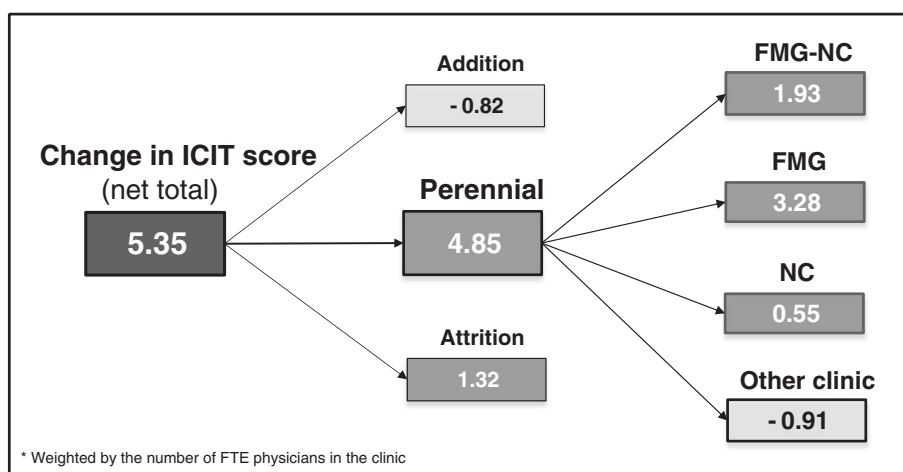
Change in ICIT score
(net total)

5.35

Addition

- 0.82

Perennial

4.85

Attrition

1.32

FMG-NC

1.93

FMG

3.28

NC

0.55

Other clinic

- 0.91

* Weighted by the number of FTE physicians in the clinic